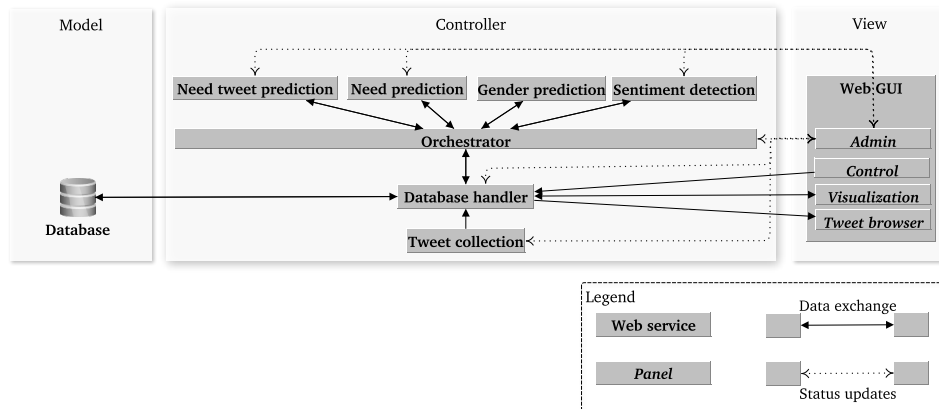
Model

Controller

View

Need tweet prediction

Need prediction

Gender prediction

Sentiment detection

Web GUI

Orchestrator

Admin

Control

Database

Database handler

Visualization

Tweet browser

Tweet collection

Legend

Data exchange

Web service

Panel

Status updates